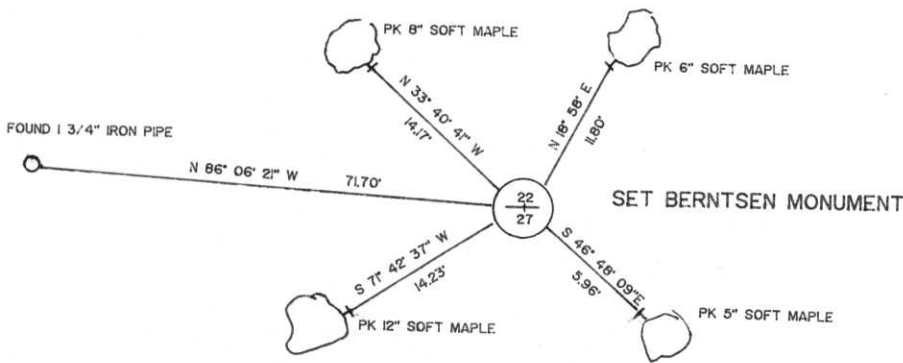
PK 8" SOFT MAPLE

PK 6" SOFT MAPLE

FOUND 1 3/4" IRON PIPE

N 33° 40' 41" W

14.17'

N 18° 58' E

11.80'

N 86° 06' 21" W

71.70'

22

27

SET BERNTSEN MONUMENT

S 71° 42' 37" W

14.23'

S 46° 48' 09" E

5.96'

PK 12" SOFT MAPLE

PK 5" SOFT MAPLE